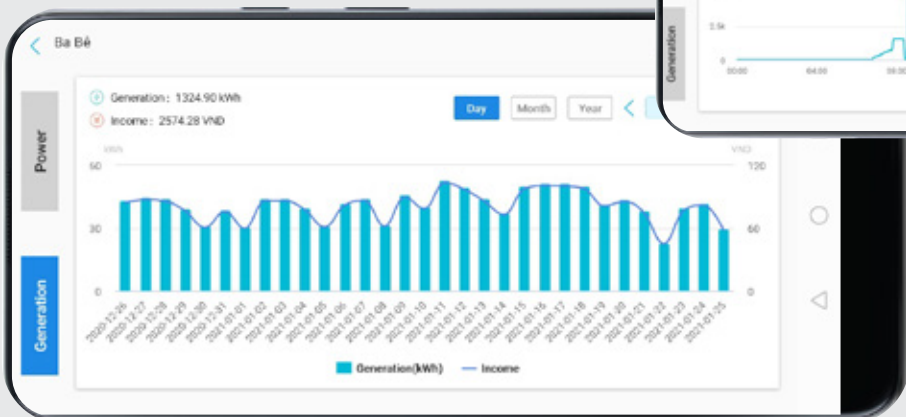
Ba Bể

Generation: 1324.90 kWh
Income: 2574.28 VND

Day
Month
Year

Power
Generation

kWh
VND

60
30
0

120
60
0

2020-12-26
2020-12-27
2020-12-28
2020-12-29
2020-12-30
2020-12-31
2021-01-01
2021-01-02
2021-01-03
2021-01-04
2021-01-05
2021-01-06
2021-01-07
2021-01-08
2021-01-09
2021-01-10
2021-01-11
2021-01-12
2021-01-13
2021-01-14
2021-01-15
2021-01-16
2021-01-17
2021-01-18
2021-01-19
2021-01-20
2021-01-21
2021-01-22
2021-01-23
2021-01-24
2021-01-25

Generation(kWh)
Income

Generation
1.5k
0
00:00
04:00
08:00